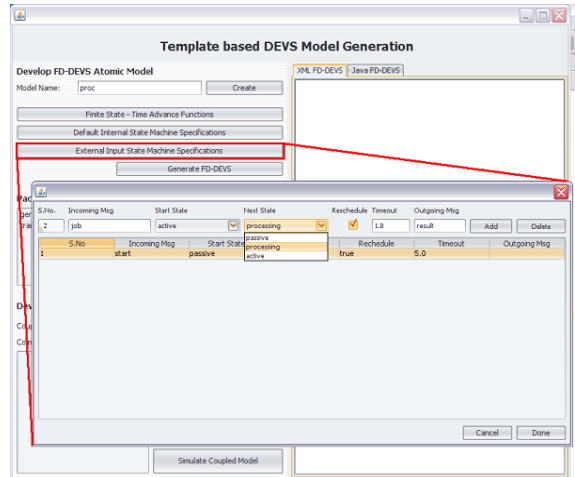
Template based DEVS Model Generation

Develop FD-DEVS Atomic Model

Model Name: proc

Create

XML FD-DEVS

Java FD-DEVS

Finite State - Time Advance Functions

Default Internal State Machine Specifications

External Input State Machine Specifications

Generate FD-DEVS

Pac

ge

Tra

Dev

Coup

Com

S.No. 2

Incoming Msg job

Start State active

Next State processing

passive
processing
active

Reschedule

Timeout 1.0

Outgoing Msg result

Add

Delete

| S.No | Incoming Msg | Start State | | Reschedule | Timeout | Outgoing Msg |
|---|---|---|---|---|---|---|
| 1 | start | passive | | true | 5.0 | |

Cancel

Done

Simulate Coupled Model